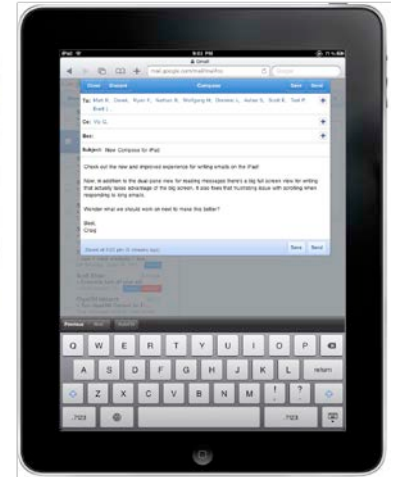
iPad
5:52 PM
Gmail
mail.google.com/mail/mu/mp
Google
Done
Discard
Compose
Save
Send
To: Matt B., Derek, Ryan K., Nathan B., Wolfgang M., Deedee L., Aaron S., Scott E., Ted P., Brett I.
Cc: Vic G.
Bcc:
Subject: New Compose for iPad

Check out the new and improved experience for writing emails on the iPad!

Now, in addition to the dual pane view for reading messages there's a big full screen view for writing that actually takes advantage of the big screen. It also fixes that frustrating issue with scrolling when responding to long emails.

Wonder what we should work on next to make this better?

Best,
Craig

Saved at 5:52 pm (5 minutes ago)
Save
Send
Previous
Next
AutoFill
Q W E R T Y U I O P
A S D F G H J K L
return
Z X C V B N M ! ?
.?123
.?123